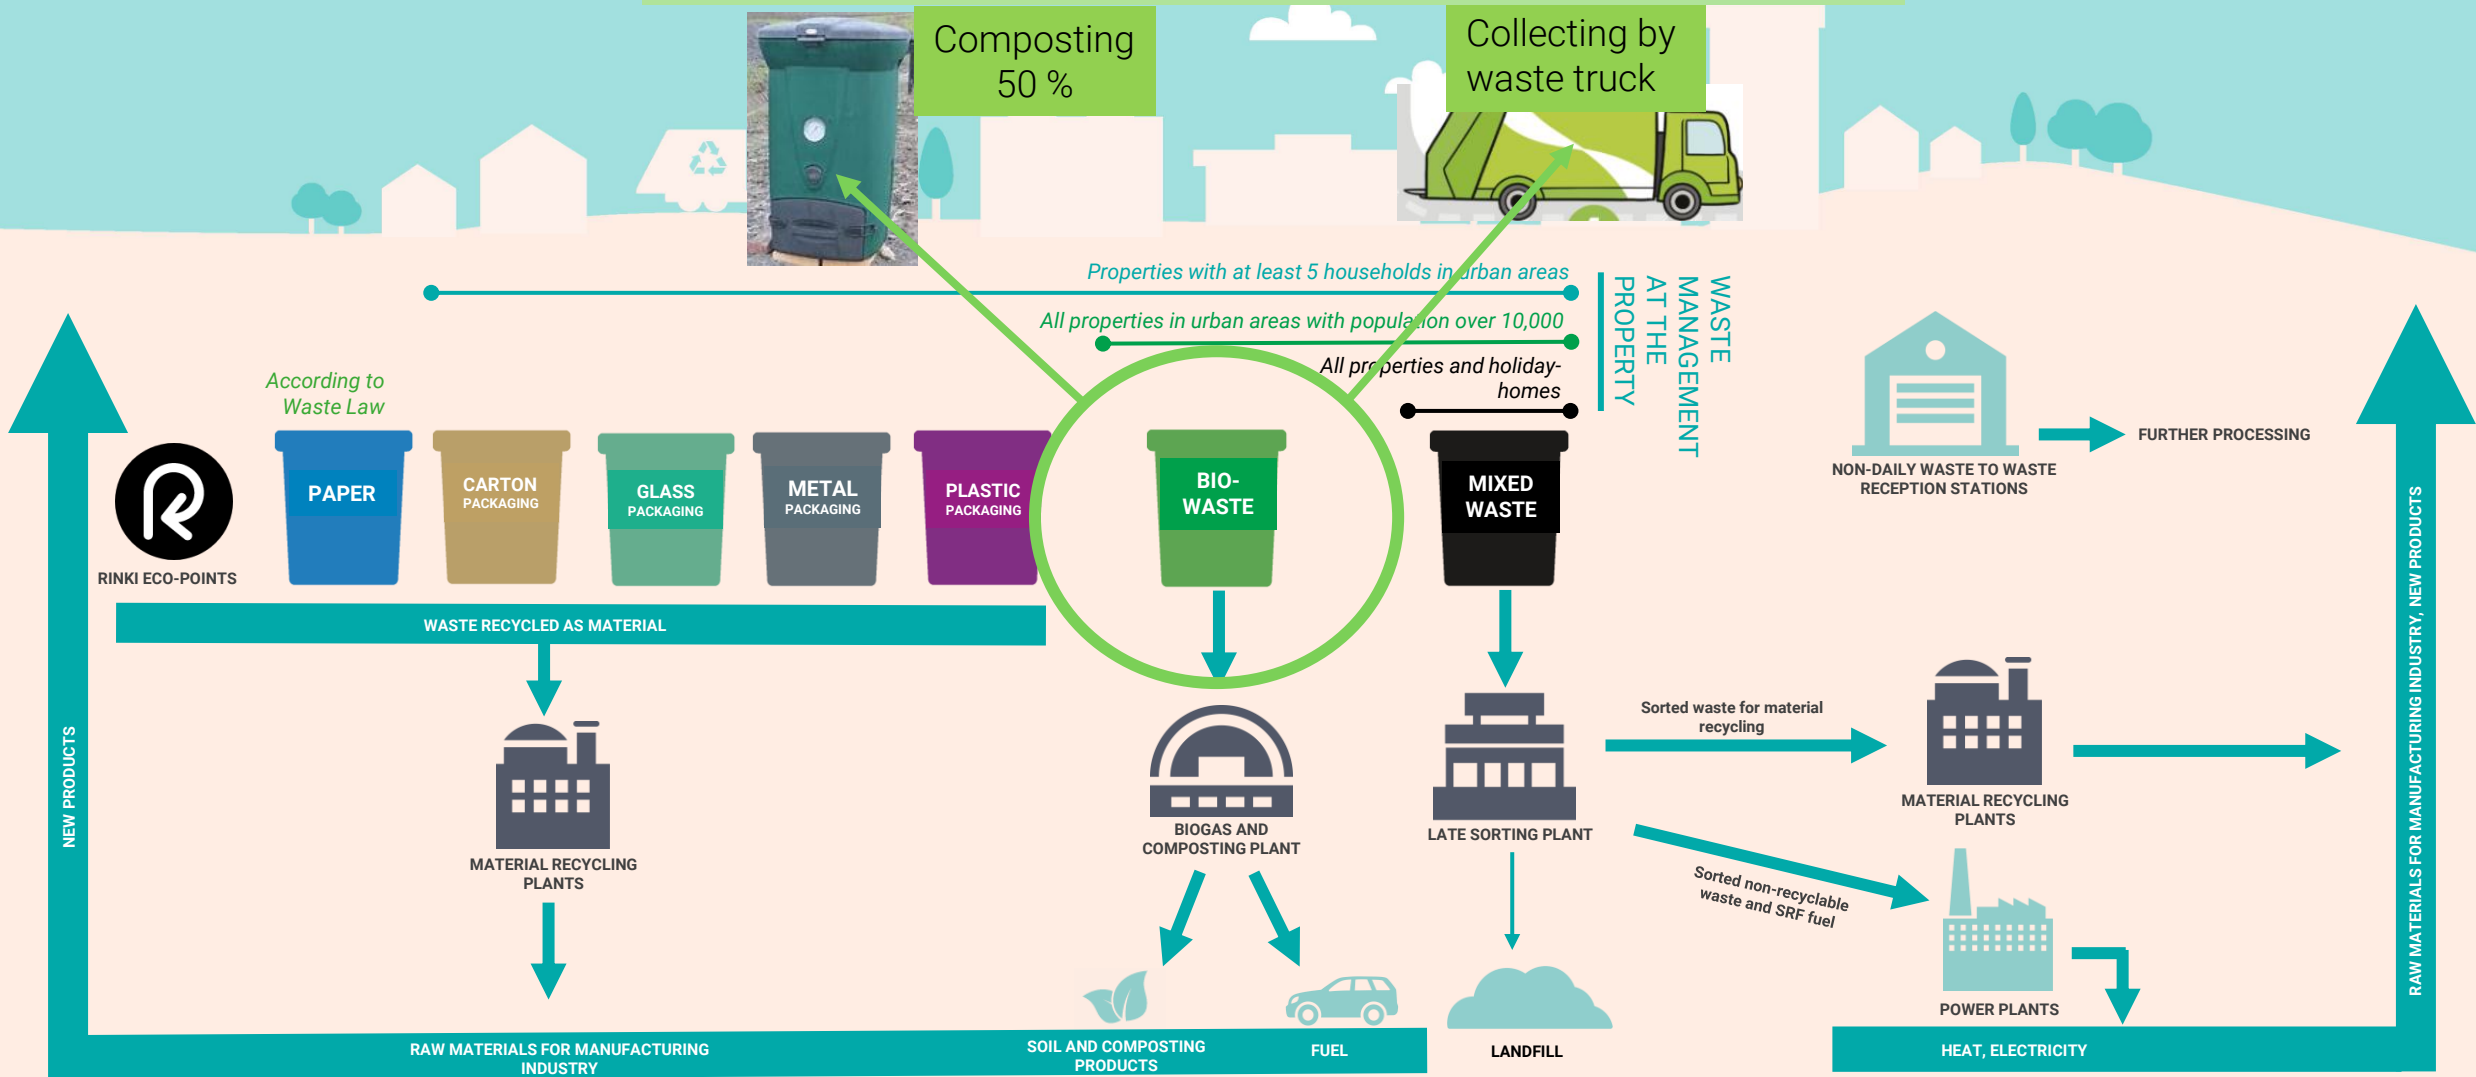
Composting 50 %

Collecting by waste truck

Properties with at least 5 households in urban areas

All properties in urban areas with population over 10,000

All properties and holiday-homes

WASTE MANAGEMENT AT THE PROPERTY

According to Waste Law

RINKI ECO-POINTS

PAPER

CARTON PACKAGING

GLASS PACKAGING

METAL PACKAGING

PLASTIC PACKAGING

BIO-WASTE

MIXED WASTE

NON-DAILY WASTE TO WASTE RECEPTION STATIONS

FURTHER PROCESSING

WASTE RECYCLED AS MATERIAL

MATERIAL RECYCLING PLANTS

BIOGAS AND COMPOSTING PLANT

LATE SORTING PLANT

Sorted waste for material recycling

MATERIAL RECYCLING PLANTS

Sorted non-recyclable waste and SRF fuel

POWER PLANTS

NEW PRODUCTS

RAW MATERIALS FOR MANUFACTURING INDUSTRY

SOIL AND COMPOSTING PRODUCTS

FUEL

LANDFILL

HEAT, ELECTRICITY

RAW MATERIALS FOR MANUFACTURING INDUSTRY, NEW PRODUCTS